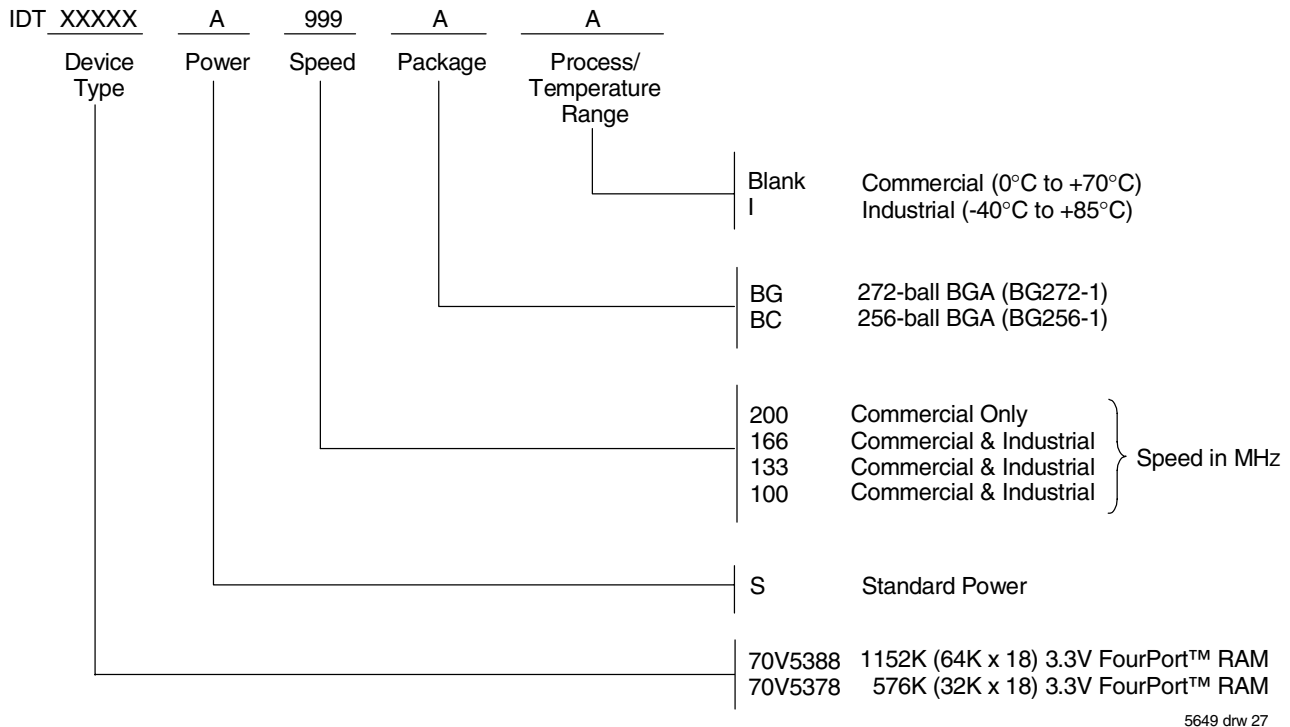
IDT XXXXX A 999 A A

Device Type Power Speed Package Process/ Temperature Range

Blank Commercial (0°C to +70°C)
I Industrial (-40°C to +85°C)

BG 272-ball BGA (BG272-1)
BC 256-ball BGA (BG256-1)

200 Commercial Only
166 Commercial & Industrial
133 Commercial & Industrial
100 Commercial & Industrial
Speed in MHz

S Standard Power

70V5388 1152K (64K x 18) 3.3V FourPort™ RAM
70V5378 576K (32K x 18) 3.3V FourPort™ RAM

5649 drw 27